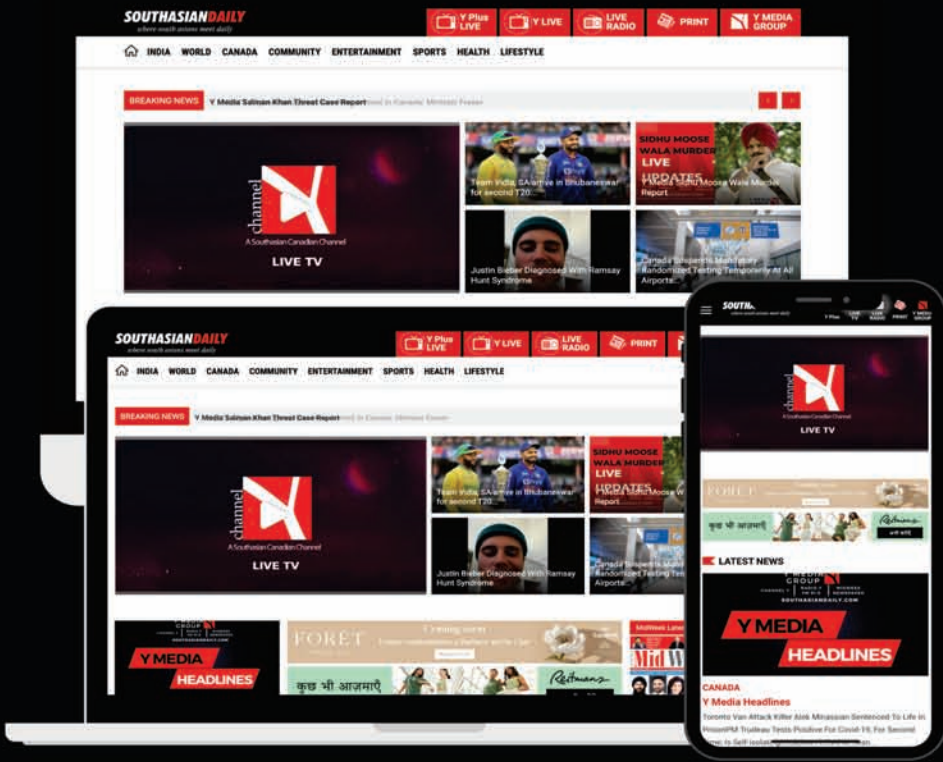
SOUTHASIANDAILY

Y Plus LIVE | Y LIVE | LIVE RADIO | PRINT | Y MEDIA GROUP

INDIA WORLD CANADA COMMUNITY ENTERTAINMENT SPORTS HEALTH LIFESTYLE

BREAKING NEWS Y Media Salman Khan Threat Case Report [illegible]

channel
A Southasian Canadian Channel
LIVE TV

Team India, SA arrive in Bhubaneswar for second T20

SIDHU MOOSE WALA MURDER LIVE UPDATES
Y Media Sidhu Moose Wala Murder Report

Justin Bieber Diagnosed With Ramsay Hunt Syndrome

Canada Suspends Mandatory Randomized Testing Temporarily At All Airports

SOUTHASIANDAILY
where south asians meet daily

Y Plus LIVE | Y LIVE | LIVE RADIO | PRINT

INDIA WORLD CANADA COMMUNITY ENTERTAINMENT SPORTS HEALTH LIFESTYLE

BREAKING NEWS Y Media Salman Khan Threat Case Report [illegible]

channel
A Southasian Canadian Channel
LIVE TV

Team India, SA arrive in Bhubaneswar for second T20

SIDHU MOOSE WALA MURDER LIVE UPDATES
Y Media Sidhu Moose W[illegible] Report

Justin Bieber Diagnosed With Ramsay Hunt Syndrome

Canada Suspends Mand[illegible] Testing Te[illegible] Airports

Y MEDIA HEADLINES

FORET
Coming soon

कुछ भी आज़माएँ

Reitmans

SOUTH

channel
A Southasian Canadian Channel
LIVE TV

FORET

कुछ भी आज़माएँ

Reitmans

LATEST NEWS

Y MEDIA GROUP
SOUTHASIANDAILY.COM

Y MEDIA HEADLINES

CANADA
Y Media Headlines
Toronto Van Attack Killer Alek Minassian Sentenced To Life In Prison PM Trudeau Tests Positive For Covid-19, For Second Time Is Self Isolating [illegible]